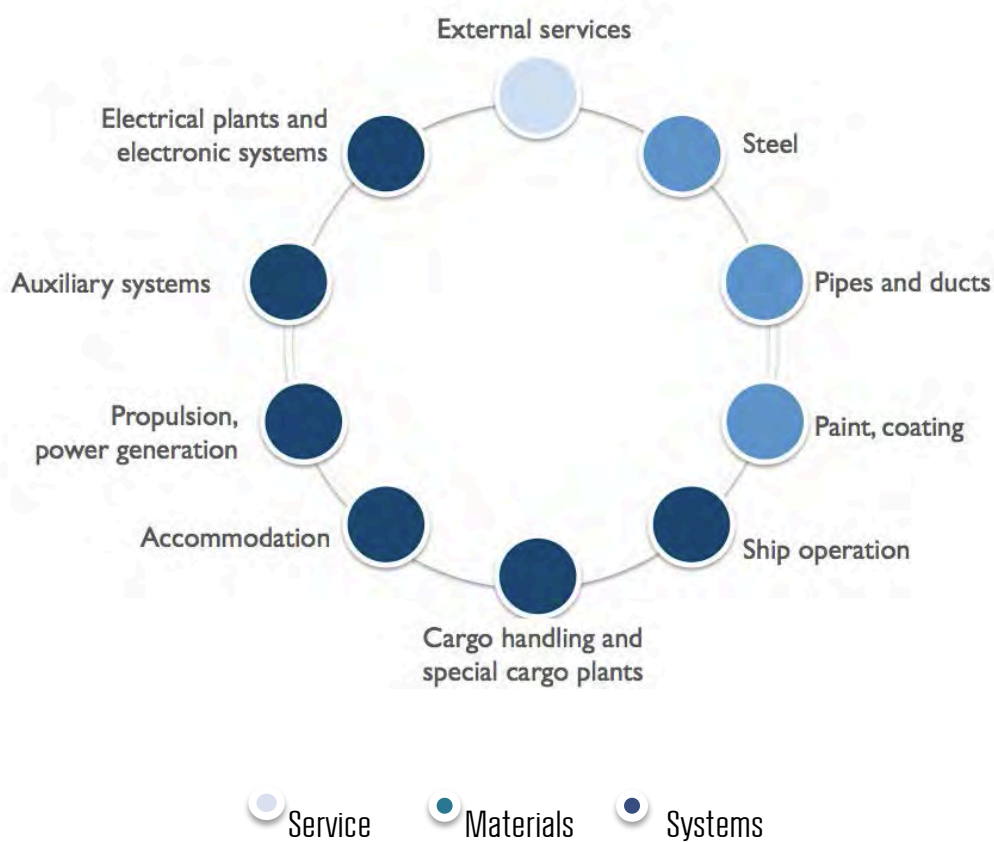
External services

Steel

Pipes and ducts

Paint, coating

Ship operation

Cargo handling and special cargo plants

Accommodation

Propulsion, power generation

Auxiliary systems

Electrical plants and electronic systems

Service Materials Systems